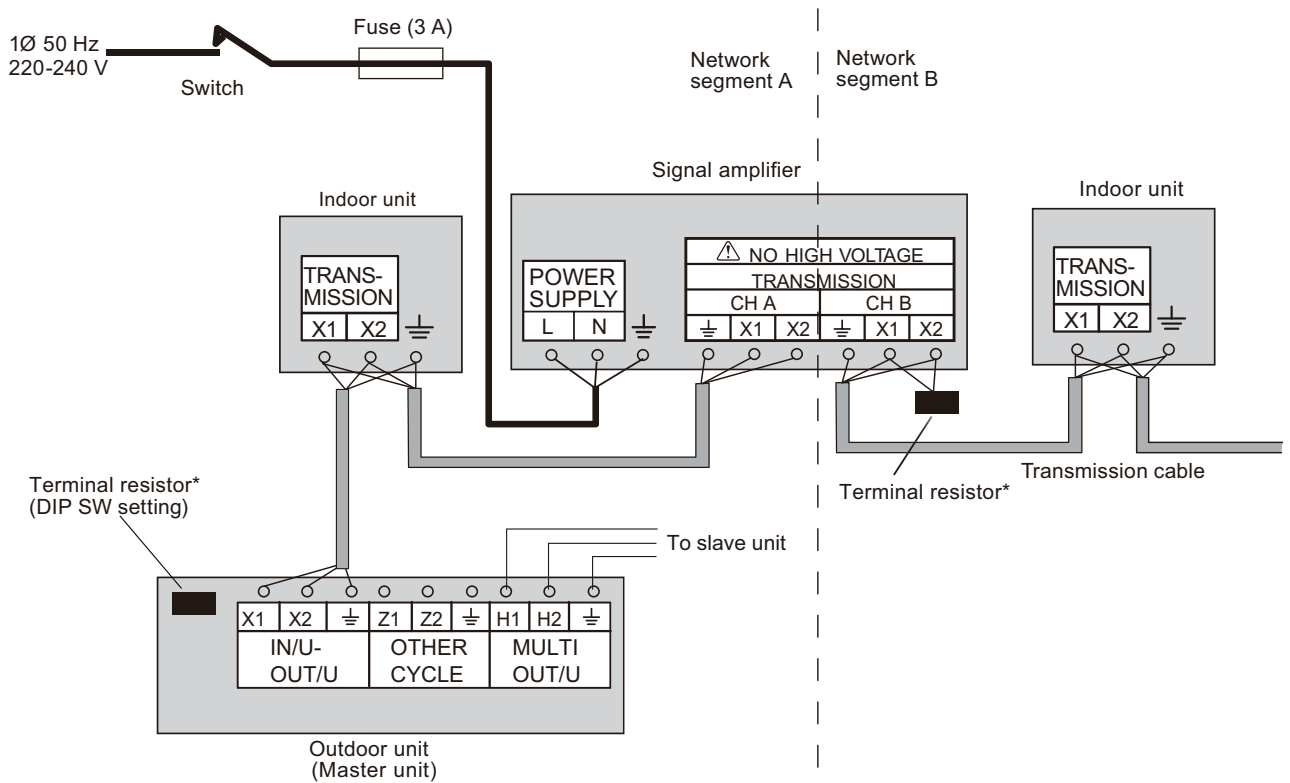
1Ø 50 Hz
220-240 V

Switch

Fuse (3 A)

Network segment A

Network segment B

Signal amplifier

Indoor unit

TRANS-MISSION

X1 X2 ⏚

POWER SUPPLY

L N ⏚

⚠ NO HIGH VOLTAGE

TRANSMISSION

CH A

⏚ X1 X2

CH B

⏚ X1 X2

Indoor unit

TRANS-MISSION

X1 X2 ⏚

Terminal resistor*
(DIP SW setting)

Terminal resistor*

Transmission cable

To slave unit

| X1 | X2 | ⏚ | Z1 | Z2 | ⏚ | H1 | H2 | ⏚ |
|---|---|---|---|---|---|---|---|---|
| IN/U-OUT/U | | | OTHER CYCLE | | | MULTI OUT/U | | |

Outdoor unit
(Master unit)